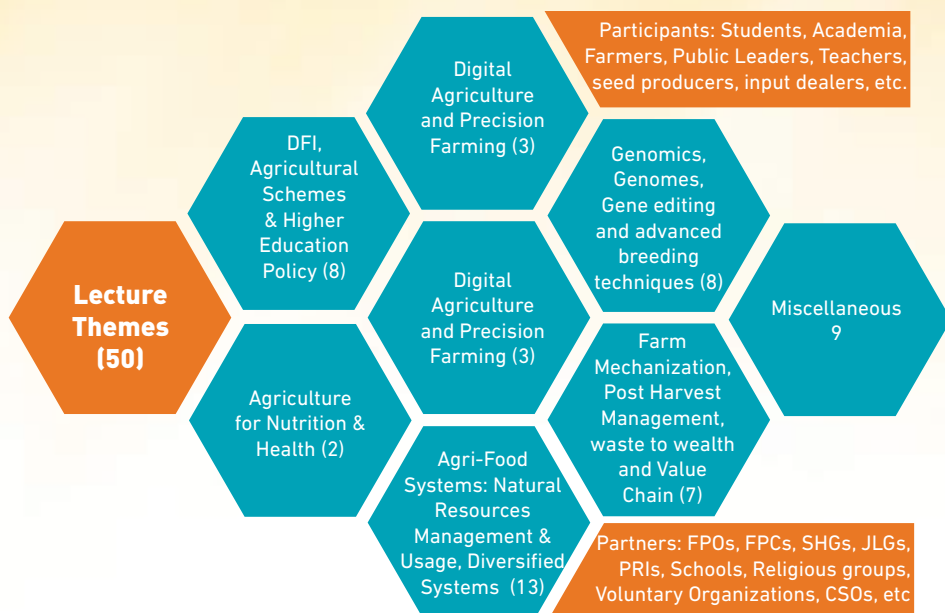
Participants: Students, Academia, Farmers, Public Leaders, Teachers, seed producers, input dealers, etc.

Lecture Themes (50)

DFI, Agricultural Schemes & Higher Education Policy (8)

Digital Agriculture and Precision Farming (3)

Genomics, Genomes, Gene editing and advanced breeding techniques (8)

Digital Agriculture and Precision Farming (3)

Miscellaneous 9

Agriculture for Nutrition & Health (2)

Farm Mechanization, Post Harvest Management, waste to wealth and Value Chain (7)

Agri-Food Systems: Natural Resources Management & Usage, Diversified Systems (13)

Partners: FPOs, FPCs, SHGs, JLGs, PRIs, Schools, Religious groups, Voluntary Organizations, CSOs, etc